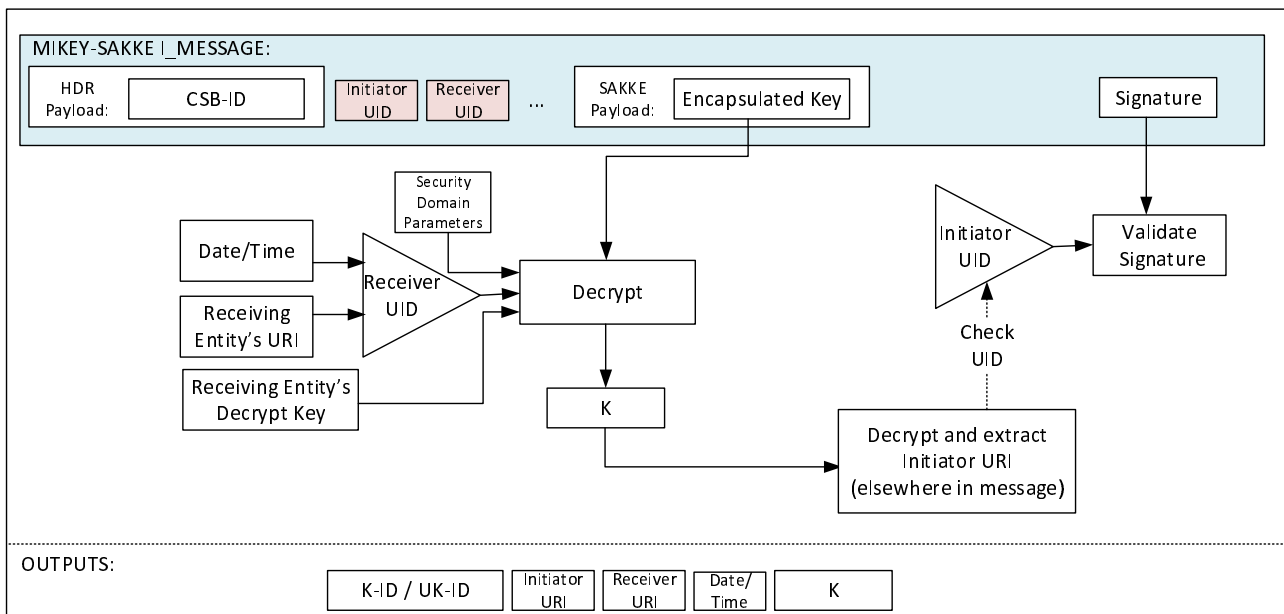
MIKEY-SAKKE I_MESSAGE:

HDR Payload: CSB-ID

Initiator UID

Receiver UID

...

SAKKE Payload: Encapsulated Key

Signature

Security Domain Parameters

Date/Time

Receiving Entity's URI

Receiver UID

Receiving Entity's Decrypt Key

Decrypt

K

Initiator UID

Validate Signature

Check UID

Decrypt and extract Initiator URI (elsewhere in message)

OUTPUTS:

K-ID / UK-ID

Initiator URI

Receiver URI

Date/ Time

K